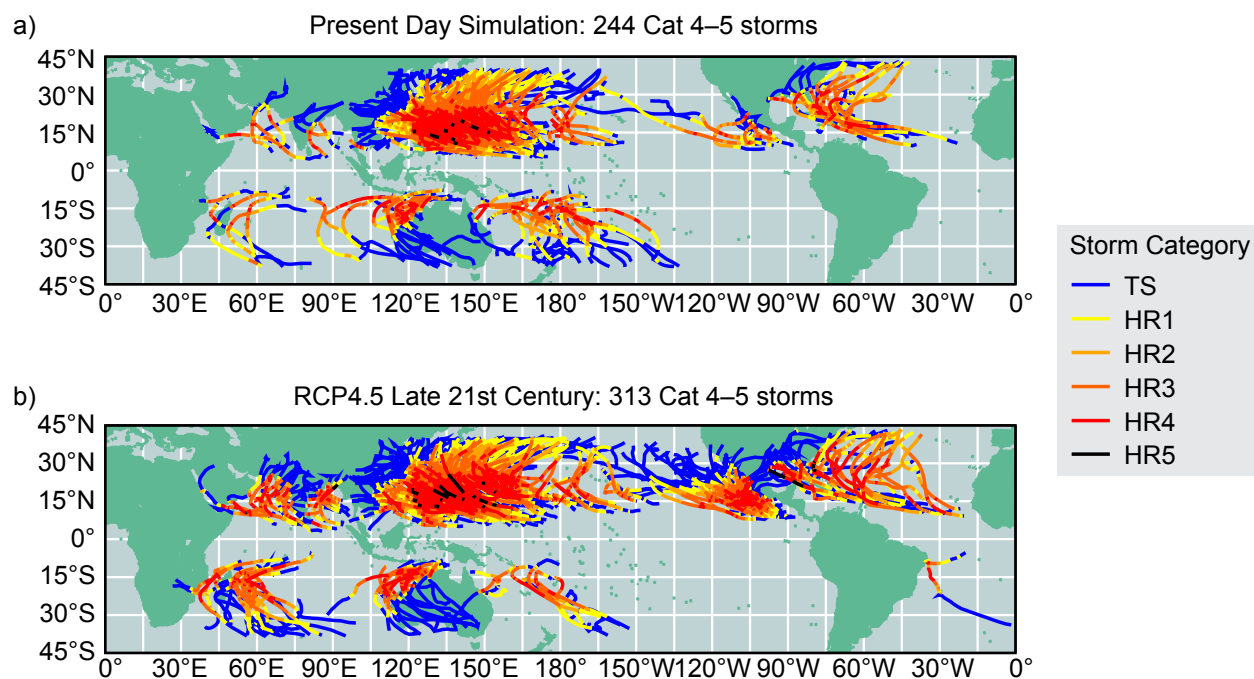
a)

Present Day Simulation: 244 Cat 4–5 storms

45°N
30°N
15°N
0°
15°S
30°S
45°S

0° 30°E 60°E 90°E 120°E 150°E 180° 150°W 120°W 90°W 60°W 30°W 0°

b)

RCP4.5 Late 21st Century: 313 Cat 4–5 storms

45°N
30°N
15°N
0°
15°S
30°S
45°S

0° 30°E 60°E 90°E 120°E 150°E 180° 150°W 120°W 90°W 60°W 30°W 0°

Storm Category
TS
HR1
HR2
HR3
HR4
HR5